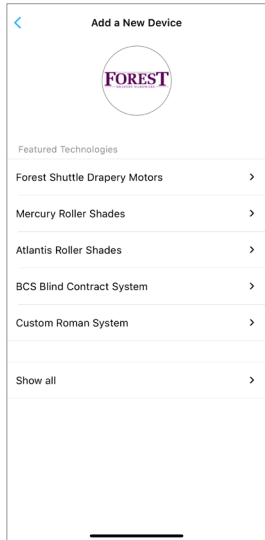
Add a New Device

FOREST
DRAPERY HARDWARE

Featured Technologies

Forest Shuttle Drapery Motors

Mercury Roller Shades

Atlantis Roller Shades

BCS Blind Contract System

Custom Roman System

Show all